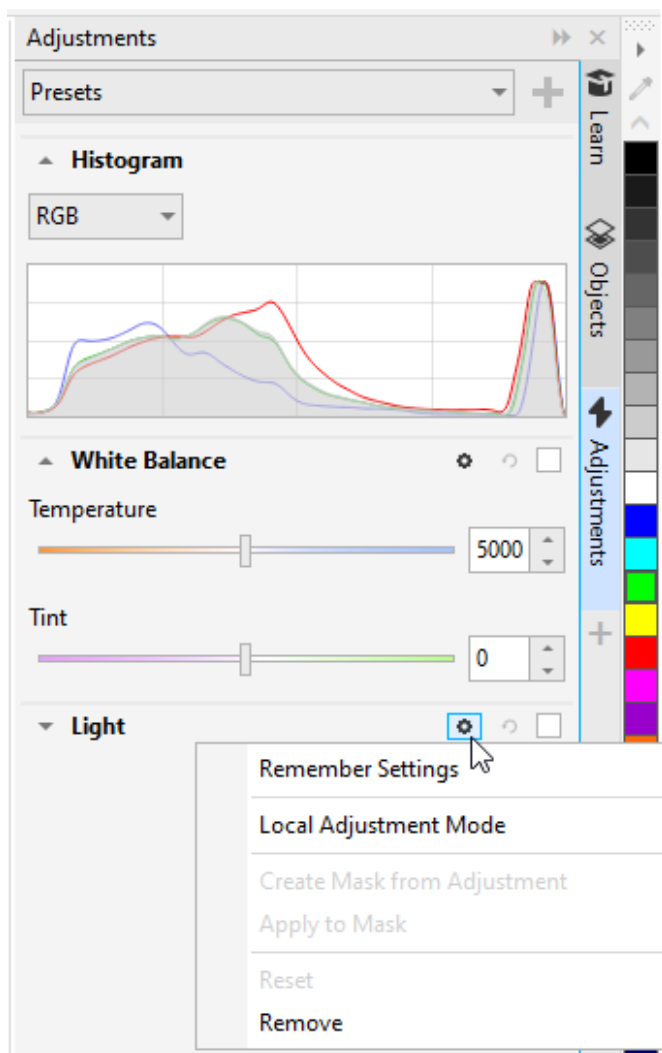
Adjustments

Presets

Learn

Objects

Adjustments

Histogram

RGB

White Balance

Temperature

5000

Tint

0

Light

Remember Settings

Local Adjustment Mode

Create Mask from Adjustment

Apply to Mask

Reset

Remove